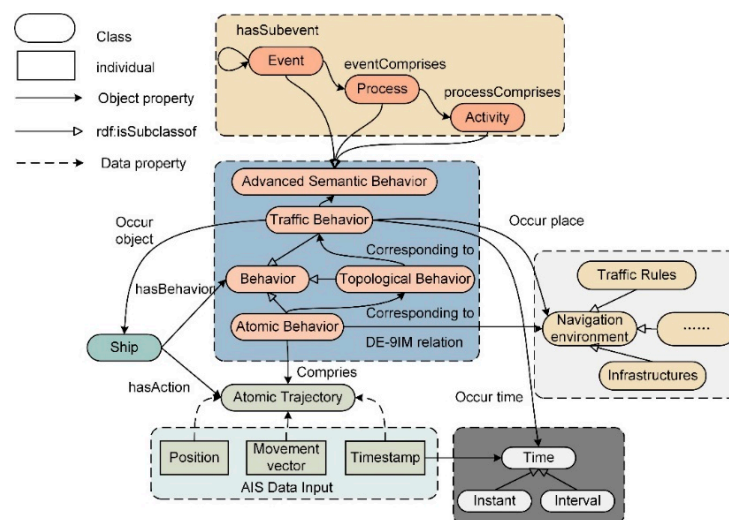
Class
individual
Object property
rdf:isSubclassof
Data property

hasSubevent
Event
eventComprises
Process
processComprises
Activity

Advanced Semantic Behavior
Traffic Behavior
Occur object
Occur place
Corresponding to
Behavior
Topological Behavior
Corresponding to
Atomic Behavior
DE-9IM relation
hasBehavior
Ship
hasAction
Compries
Atomic Trajectory
Occur time

Traffic Rules
Navigation environment
......
Infrastructures

Position
Movement vector
Timestamp
AIS Data Input

Time
Instant
Interval